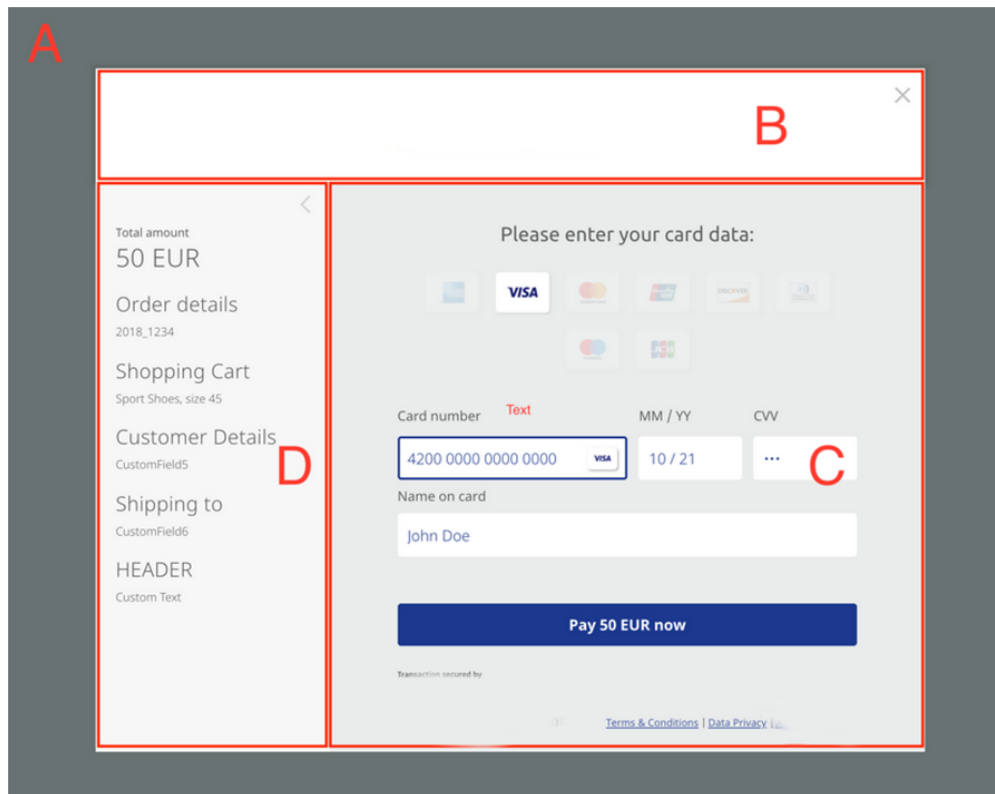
A

B

Total amount
50 EUR
Order details
2018_1234
Shopping Cart
Sport Shoes, size 45
Customer Details
CustomField5
Shipping to
CustomField6
HEADER
Custom Text

D

Please enter your card data:

VISA

Card number Text
4200 0000 0000 0000 VISA
MM / YY
10 / 21
CVV
•••

C

Name on card
John Doe

Pay 50 EUR now

Transaction secured by

Terms & Conditions | Data Privacy